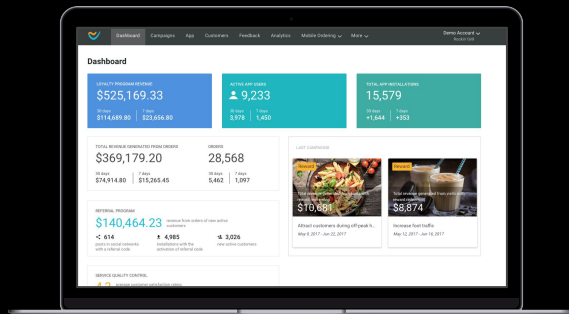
Dashboard Campaigns App Customers Feedback Analytics Mobile Ordering More

Demo Account
Rocket Grill

Dashboard

LOYALTY PROGRAM REVENUE
$525,169.33
30 days
$114,689.80
7 days
$23,656.80

ACTIVE APP USERS
9,233
30 days
3,978
7 days
1,450

TOTAL APP INSTALLATIONS
15,579
30 days
+1,644
7 days
+353

TOTAL REVENUE GENERATED FROM ORDERS
$369,179.20
30 days
$74,914.80
7 days
$15,265.45

ORDERS
28,568
30 days
5,462
7 days
1,097

REFERRAL PROGRAM
$140,464.23
revenue from orders of new active customers
614
posts in social networks with a referral code
4,985
installations with the activation of referral code
3,026
new active customers

SERVICE QUALITY CONTROL
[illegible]

LAST CAMPAIGNS
Reward
Total revenue generated from push with reward campaign
$10,681
Attract customers during off-peak h...
May 8, 2017 - Jun 22, 2017

Reward
Total revenue generated from push with reward campaign
$8,874
Increase foot traffic
May 8, 2017 - Jun 16, 2017